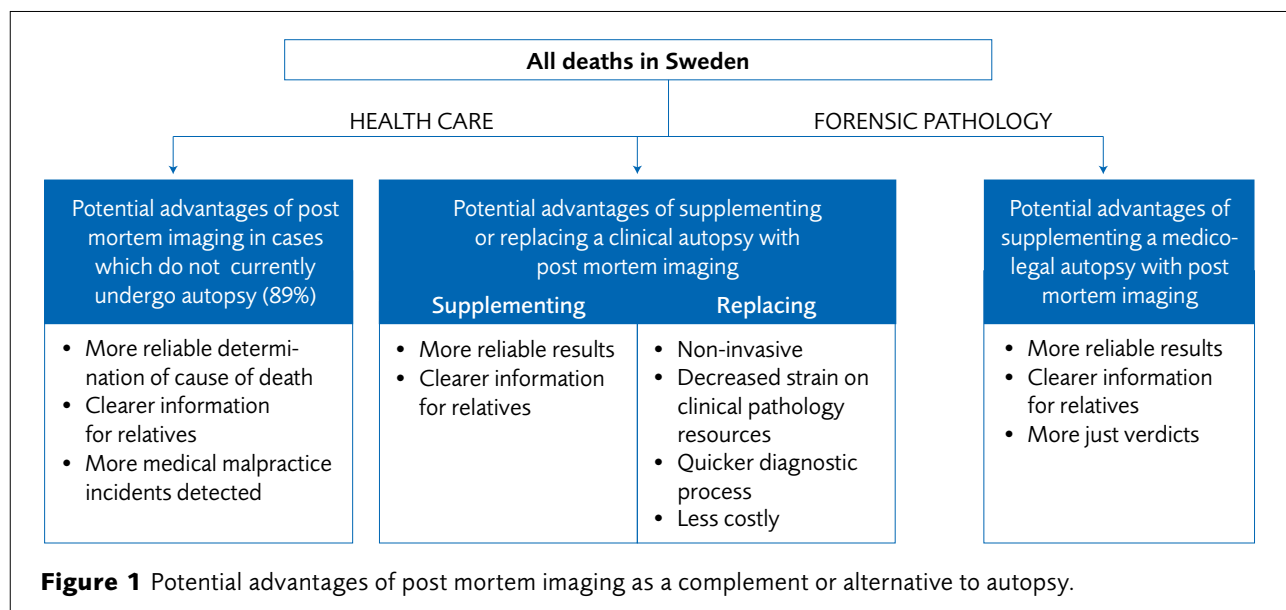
All deaths in Sweden

HEALTH CARE

FORENSIC PATHOLOGY

Potential advantages of post mortem imaging in cases which do not currently undergo autopsy (89%)

- More reliable determination of cause of death
- Clearer information for relatives
- More medical malpractice incidents detected

Potential advantages of supplementing or replacing a clinical autopsy with post mortem imaging

Supplementing

- More reliable results
- Clearer information for relatives

Replacing

- Non-invasive
- Decreased strain on clinical pathology resources
- Quicker diagnostic process
- Less costly

Potential advantages of supplementing a medico-legal autopsy with post mortem imaging

- More reliable results
- Clearer information for relatives
- More just verdicts

**Figure 1** Potential advantages of post mortem imaging as a complement or alternative to autopsy.